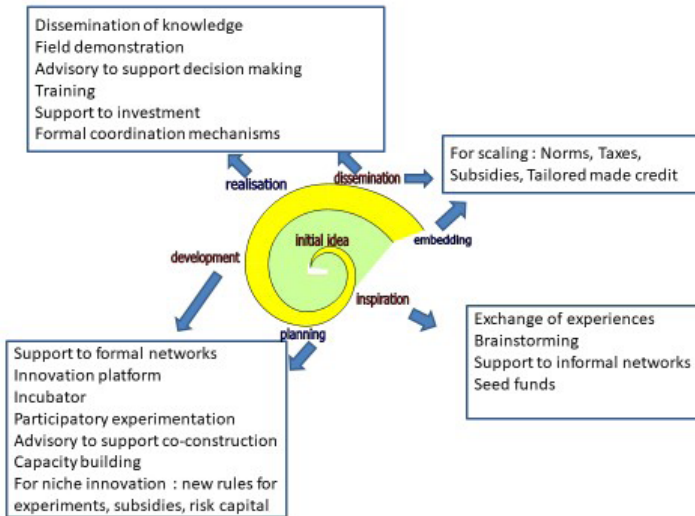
Dissemination of knowledge
Field demonstration
Advisory to support decision making
Training
Support to investment
Formal coordination mechanisms

For scaling : Norms, Taxes, Subsidies, Tailored made credit

realisation
dissemination
embedding
initial idea
development
inspiration
planning

Exchange of experiences
Brainstorming
Support to informal networks
Seed funds

Support to formal networks
Innovation platform
Incubator
Participatory experimentation
Advisory to support co-construction
Capacity building
For niche innovation : new rules for experiments, subsidies, risk capital